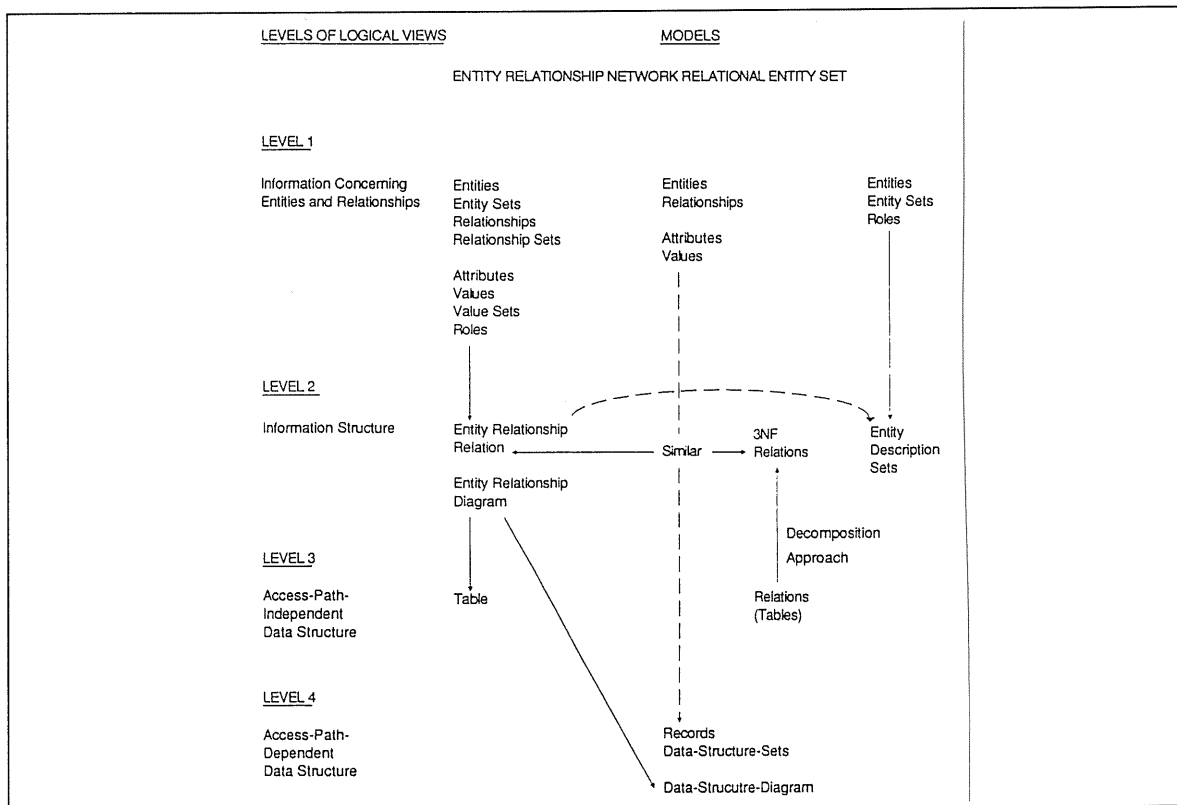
LEVELS OF LOGICAL VIEWS

MODELS

ENTITY RELATIONSHIP NETWORK RELATIONAL ENTITY SET

LEVEL 1

Information Concerning Entities and Relationships

Entities
Entity Sets
Relationships
Relationship Sets

Attributes
Values
Value Sets
Roles

Entities
Relationships

Attributes
Values

Entities
Entity Sets
Roles

LEVEL 2

Information Structure

Entity Relationship Relation

Similar

3NF Relations

Entity Description Sets

Entity Relationship Diagram

Decomposition

Approach

LEVEL 3

Access-Path-Independent Data Structure

Table

Relations (Tables)

LEVEL 4

Access-Path-Dependent Data Structure

Records
Data-Structure-Sets

Data-Strucutre-Diagram